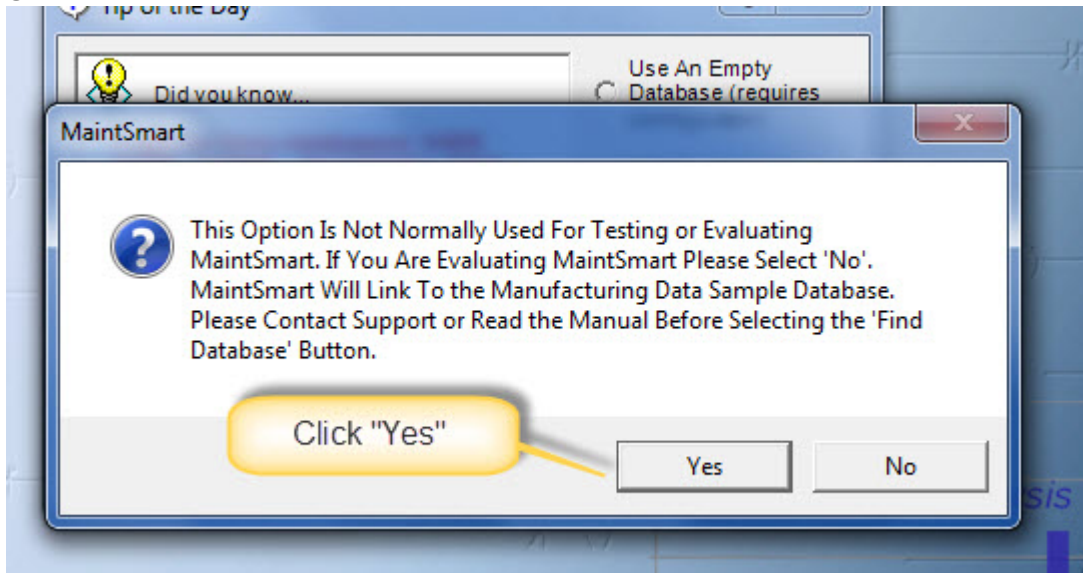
Tip of the Day

Did you know...

Use An Empty Database (requires

MaintSmart

This Option Is Not Normally Used For Testing or Evaluating MaintSmart. If You Are Evaluating MaintSmart Please Select 'No'. MaintSmart Will Link To the Manufacturing Data Sample Database. Please Contact Support or Read the Manual Before Selecting the 'Find Database' Button.

Click "Yes"

Yes

No

sis